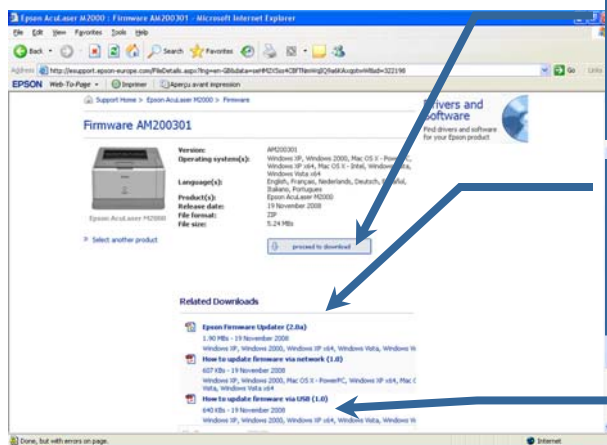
Epson AcuLaser M2000 | Firmware AM200301 - Microsoft Internet Explorer

File Edit View Favorites Tools Help

Back Search Favorites

Address http://esupport.epson-europe.com/FileDetails.aspx?lng=en-GB&data=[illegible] Go Links

EPSON Web-To-Page Imprimer Aperçu avant impression

Support Home > Epson AcuLaser M2000 > Firmware

Firmware AM200301

Drivers and software
Find drivers and software for your Epson product

Epson AcuLaser M2000

Version: AM200301
Operating system(s): Windows XP, Windows 2000, Mac OS X - PowerPC, Windows XP x64, Mac OS X - Intel, Windows Vista, Windows Vista x64
Language(s): English, Français, Nederlands, Deutsch, Español, Italiano, Portugues
Product(s): Epson AcuLaser M2000
Release date: 19 November 2008
File format: ZIP
File size: 5.24 MBs

> Select another product

proceed to download

Related Downloads

Epson Firmware Updater (2.0a)
1.90 MBs - 19 November 2008
Windows XP, Windows 2000, Windows XP x64, Windows Vista, Windows Vi

How to update firmware via network (1.0)
607 KBs - 19 November 2008
Windows XP, Windows 2000, Mac OS X - PowerPC, Windows XP x64, Mac O Vista, Windows Vista x64

How to update firmware via USB (1.0)
640 KBs - 19 November 2008
Windows XP, Windows 2000, Windows XP x64, Windows Vista, Windows Vi

Done, but with errors on page. Internet